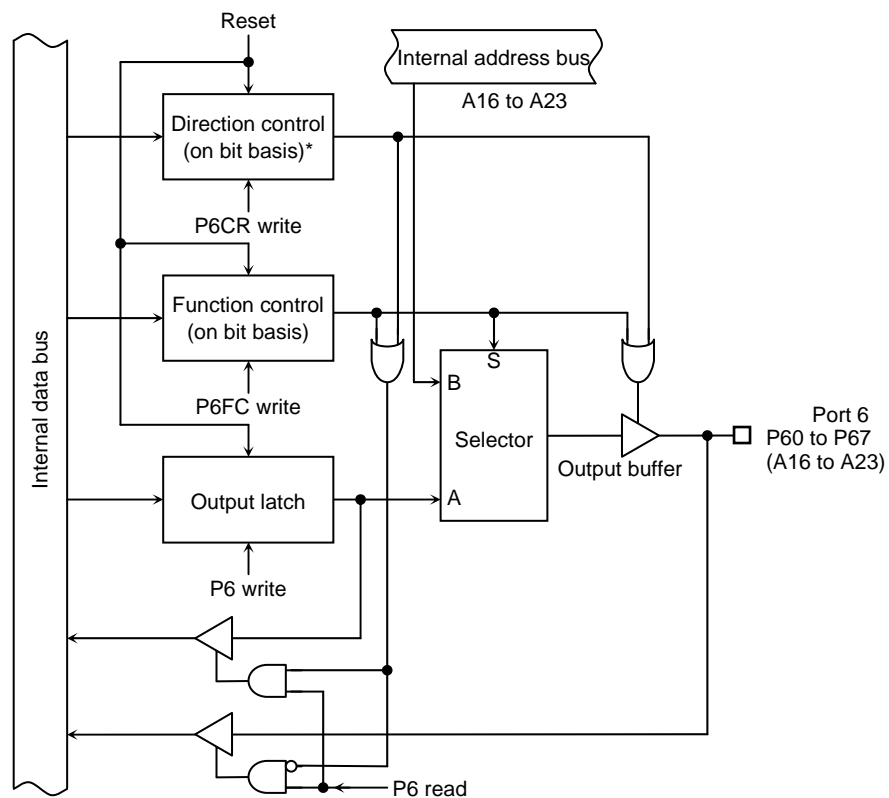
Reset

Internal address bus

A16 to A23

Direction control (on bit basis)*

P6CR write

Function control (on bit basis)

S

B

P6FC write

Selector

Port 6
P60 to P67
(A16 to A23)

Output buffer

Internal data bus

Output latch

A

P6 write

P6 read